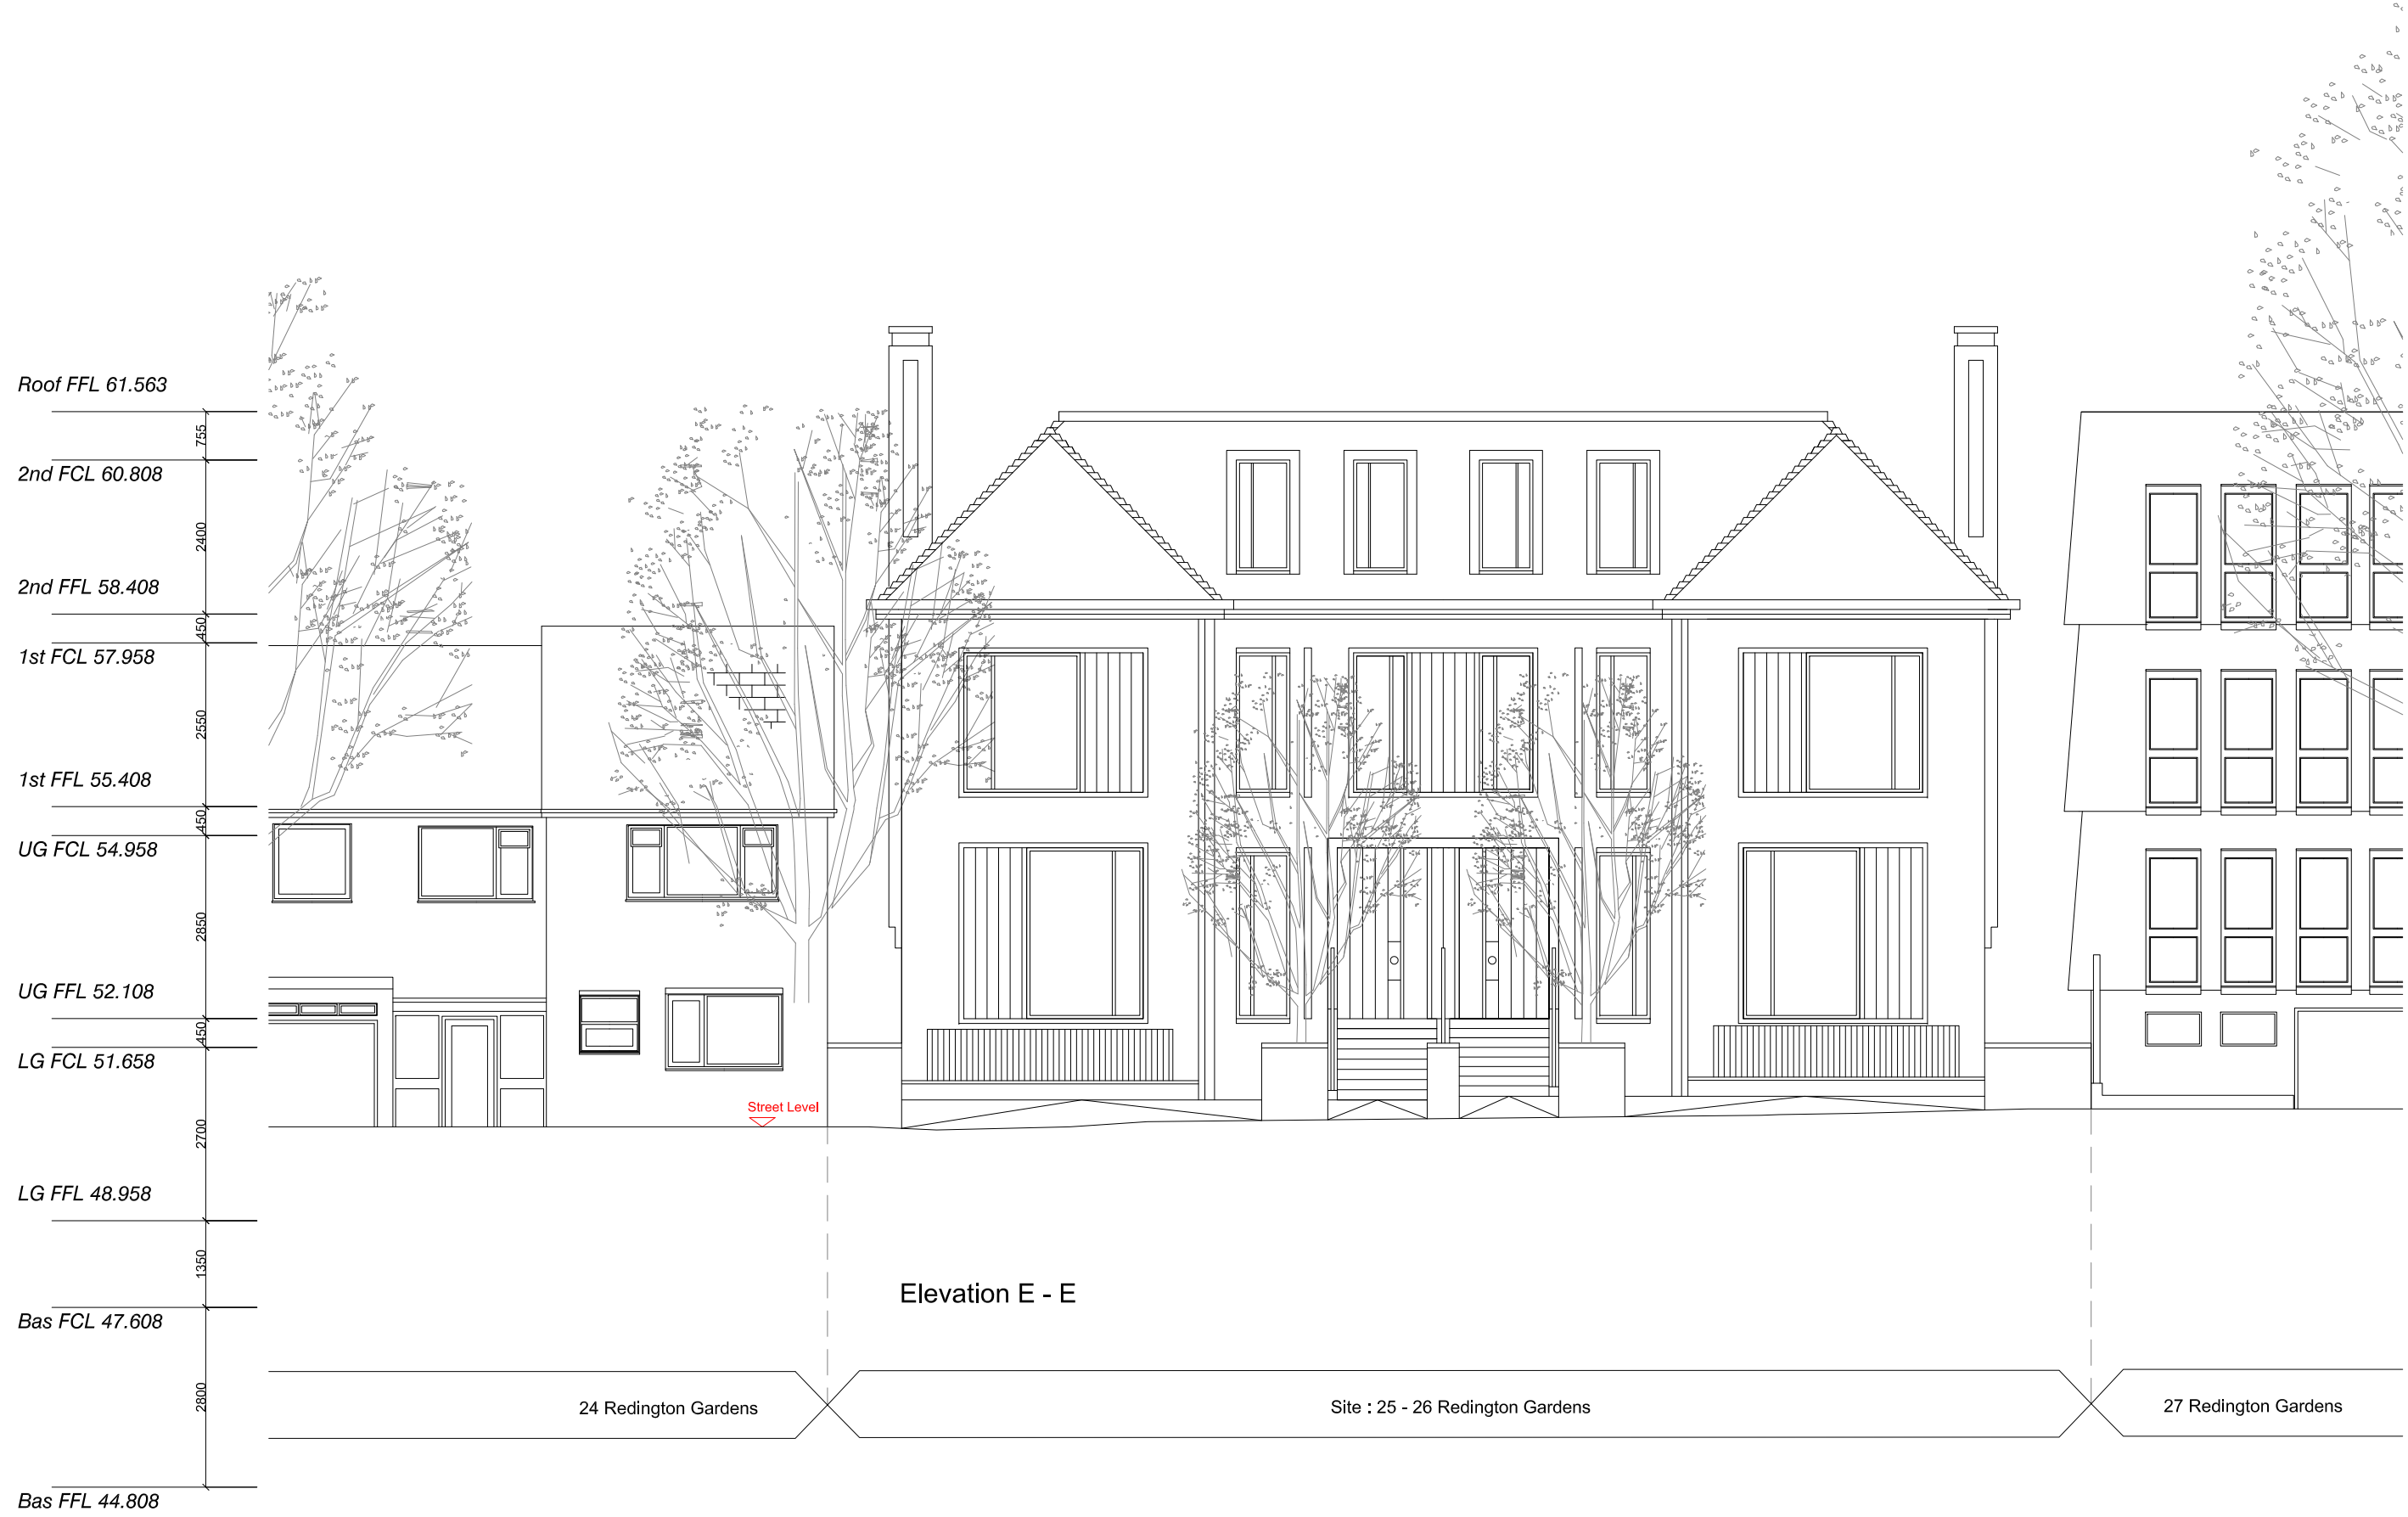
Roof FFL 61.563

755

2nd FCL 60.808

2400

2nd FFL 58.408

450

1st FCL 57.958

2550

1st FFL 55.408

450

UG FCL 54.958

2850

UG FFL 52.108

450

LG FCL 51.658

2700

LG FFL 48.958

1350

Bas FCL 47.608

2800

Bas FFL 44.808

Street Level

Elevation E - E

24 Redington Gardens

Site : 25 - 26 Redington Gardens

27 Redington Gardens